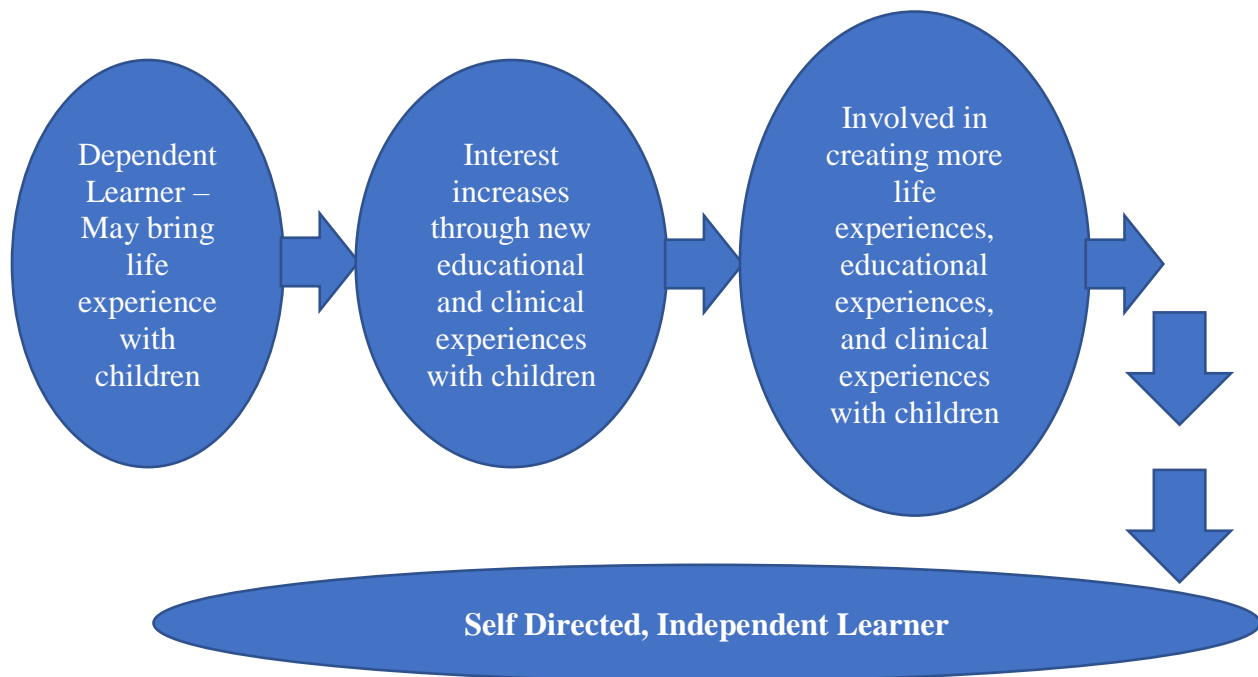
Dependent Learner – May bring life experience with children

Interest increases through new educational and clinical experiences with children

Involved in creating more life experiences, educational experiences, and clinical experiences with children

Self Directed, Independent Learner